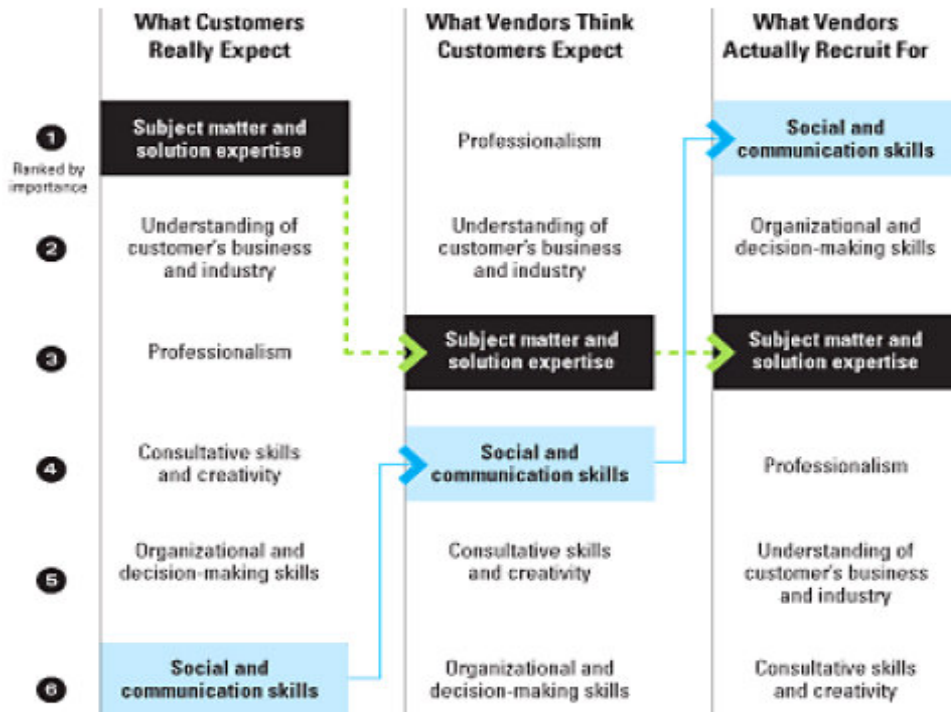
| Ranked by importance | What Customers Really Expect | What Vendors Think Customers Expect | What Vendors Actually Recruit For |
|---|---|---|---|
| 1 | Subject matter and solution expertise | Professionalism | Social and communication skills |
| 2 | Understanding of customer's business and industry | Understanding of customer's business and industry | Organizational and decision-making skills |
| 3 | Professionalism | Subject matter and solution expertise | Subject matter and solution expertise |
| 4 | Consultative skills and creativity | Social and communication skills | Professionalism |
| 5 | Organizational and decision-making skills | Consultative skills and creativity | Understanding of customer's business and industry |
| 6 | Social and communication skills | Organizational and decision-making skills | Consultative skills and creativity |